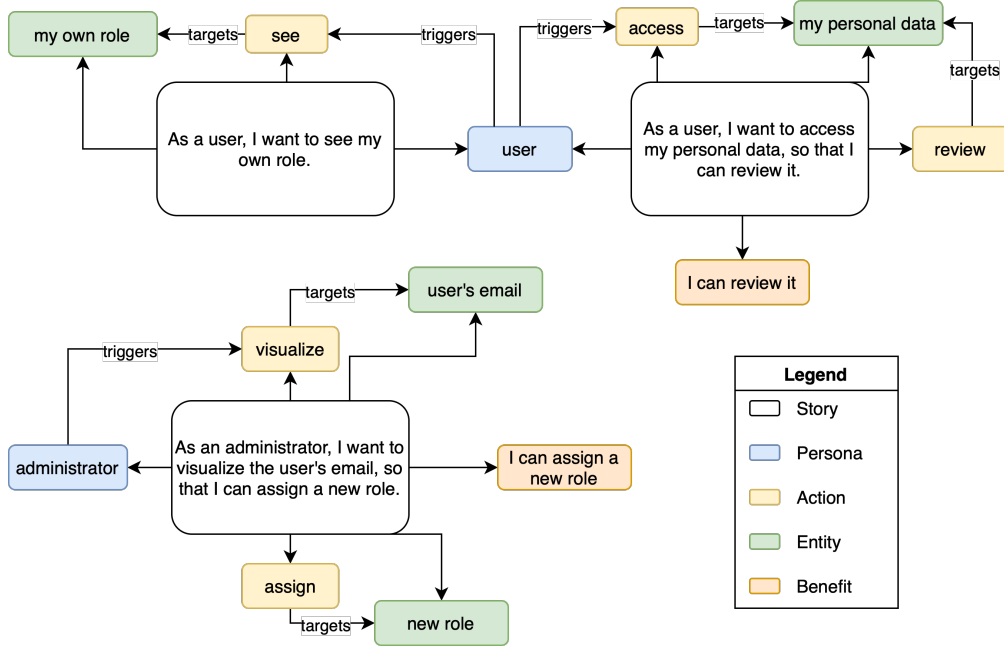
my own role

targets

see

triggers

triggers

access

targets

my personal data

targets

As a user, I want to see my own role.

user

As a user, I want to access my personal data, so that I can review it.

review

I can review it

targets

user's email

triggers

visualize

administrator

As an administrator, I want to visualize the user's email, so that I can assign a new role.

I can assign a new role

assign

targets

new role

Legend

Story

Persona

Action

Entity

Benefit